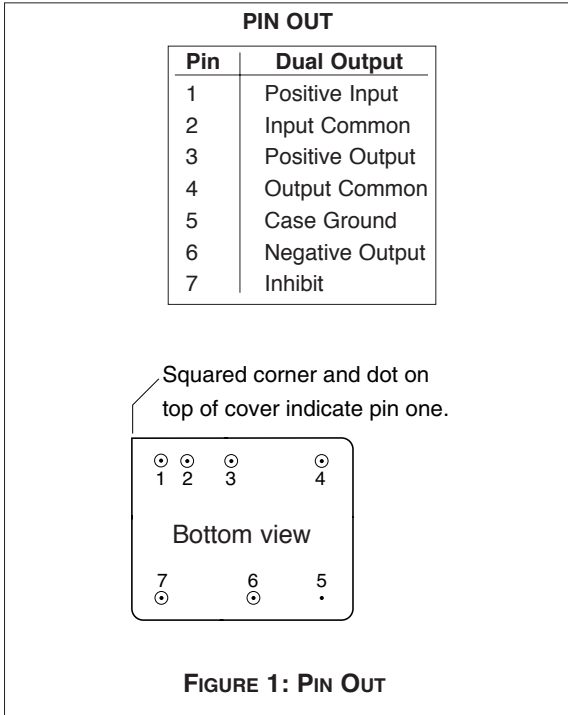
PIN OUT

| Pin | Dual Output |
|---|---|
| 1 | Positive Input |
| 2 | Input Common |
| 3 | Positive Output |
| 4 | Output Common |
| 5 | Case Ground |
| 6 | Negative Output |
| 7 | Inhibit |

Squared corner and dot on top of cover indicate pin one.

1 2 3 4

Bottom view

7 6 5

FIGURE 1: PIN OUT